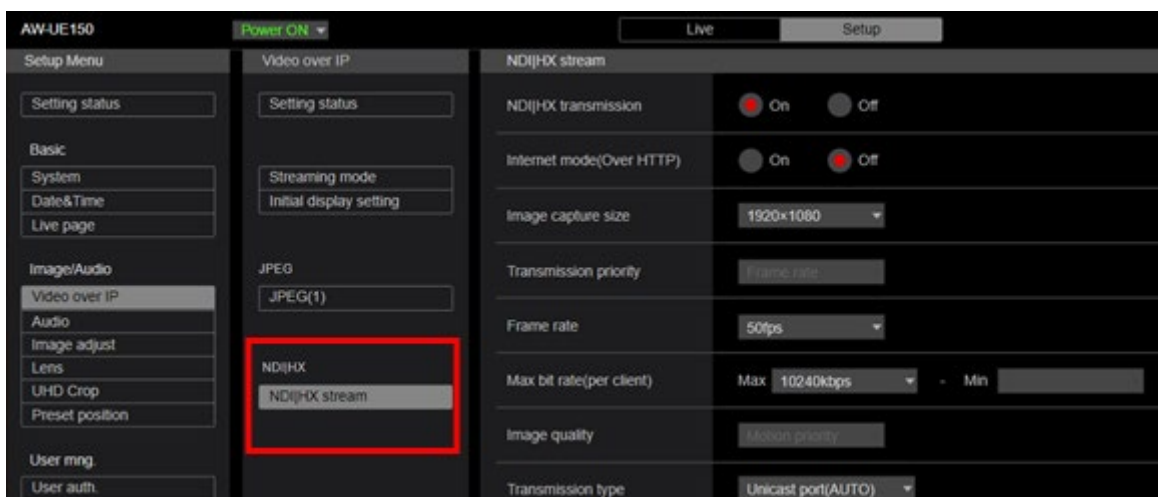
AW-UE150

Power ON

Live

Setup

Setup Menu

Setting status

Basic

System

Date&Time

Live page

Image/Audio

Video over IP

Audio

Image adjust

Lens

UHD Crop

Preset position

User mng.

User auth.

Video over IP

Setting status

Streaming mode

Initial display setting

JPEG

JPEG(1)

NDI|HX

NDI|HX stream

NDI|HX stream

| | |
|---|---|
| NDI\|HX transmission | On  Off |
| Internet mode(Over HTTP) | On  Off |
| Image capture size | 1920×1080 |
| Transmission priority | Frame rate |
| Frame rate | 50fps |
| Max bit rate(per client) | Max 10240kbps - Min |
| Image quality | Motion priority |
| Transmission type | Unicast port(AUTO) |